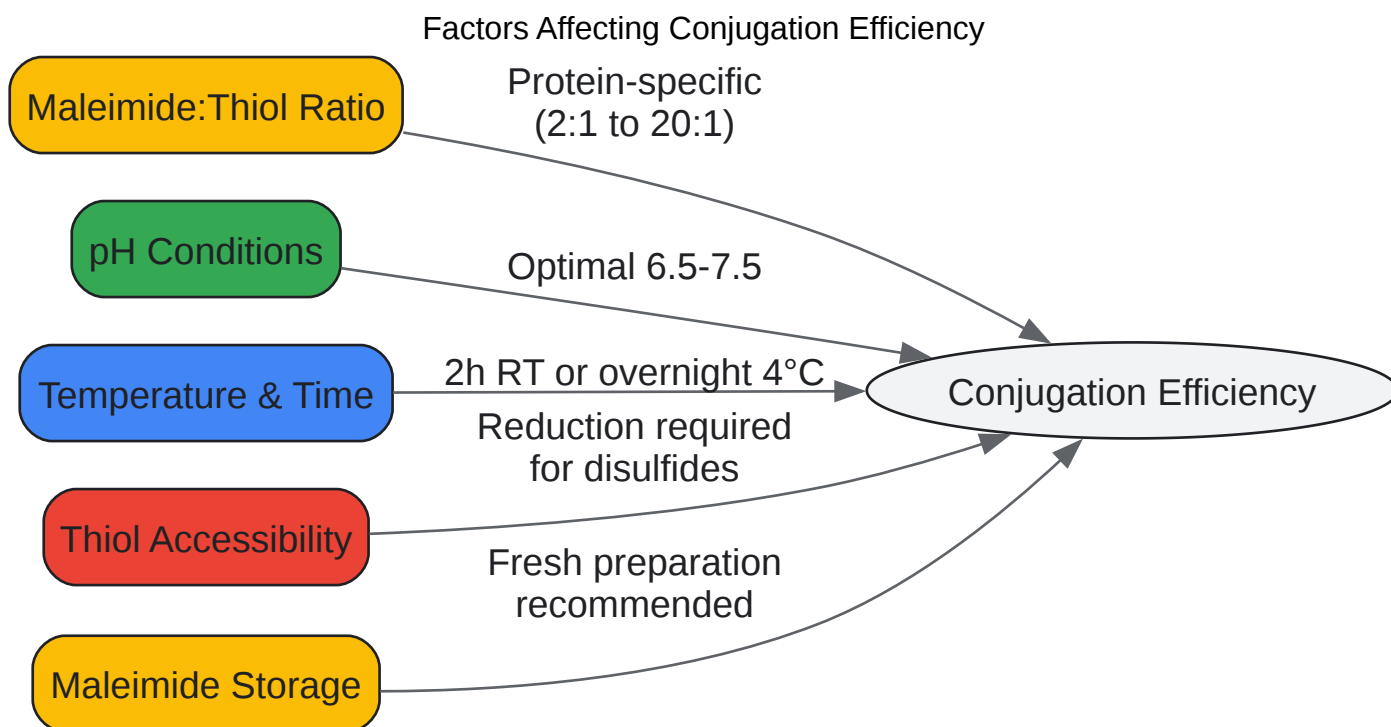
Factors Affecting Conjugation Efficiency

Maleimide:Thiol Ratio

Protein-specific (2:1 to 20:1)

pH Conditions

Optimal 6.5-7.5

Temperature & Time

2h RT or overnight 4°C

Conjugation Efficiency

Reduction required for disulfides

Thiol Accessibility

Fresh preparation recommended

Maleimide Storage